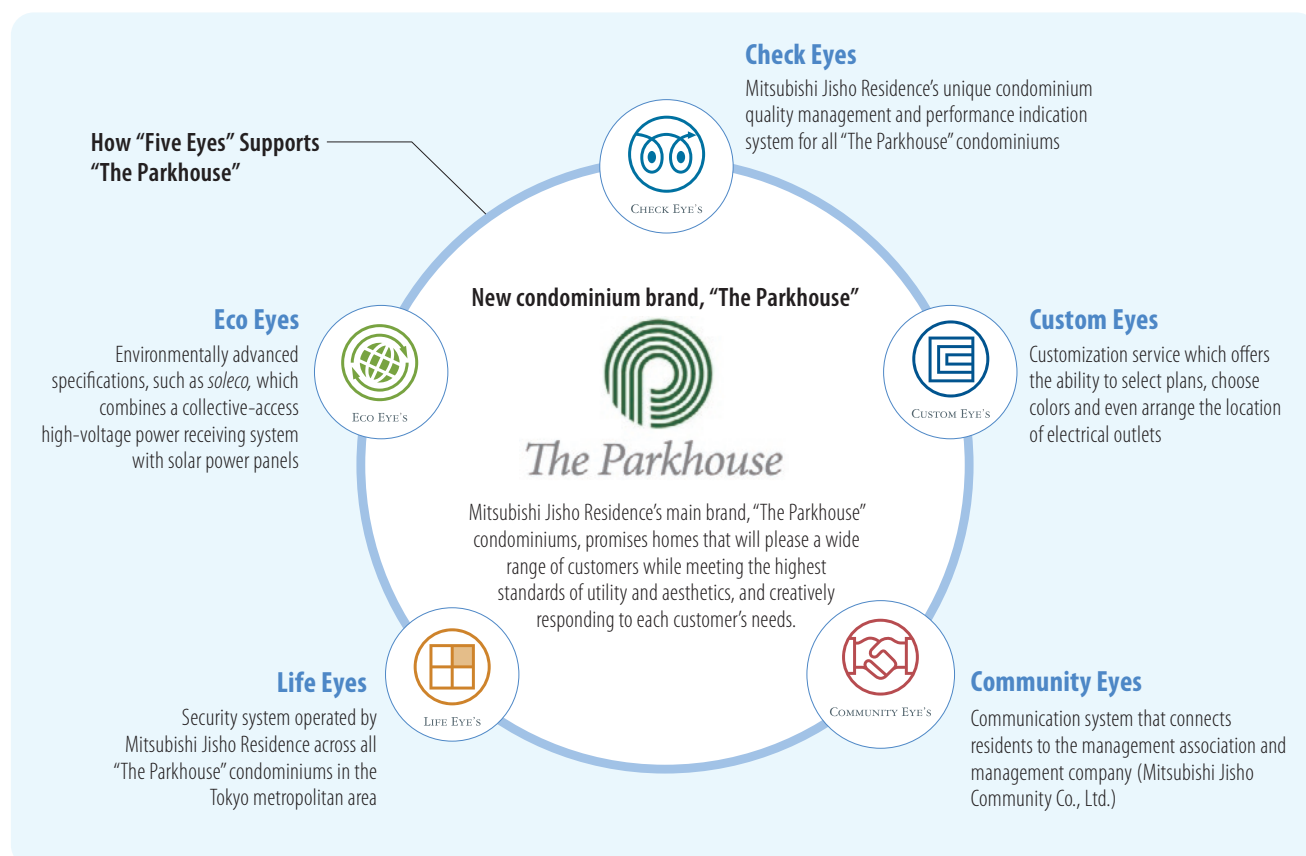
How “Five Eyes” Supports “The Parkhouse”

Check Eyes
Mitsubishi Jisho Residence’s unique condominium quality management and performance indication system for all “The Parkhouse” condominiums

CHECK EYE’S

New condominium brand, “The Parkhouse”

The Parkhouse

Mitsubishi Jisho Residence’s main brand, “The Parkhouse” condominiums, promises homes that will please a wide range of customers while meeting the highest standards of utility and aesthetics, and creatively responding to each customer’s needs.

Eco Eyes
Environmentally advanced specifications, such as *soleco,* which combines a collective-access high-voltage power receiving system with solar power panels

ECO EYE’S

Custom Eyes
Customization service which offers the ability to select plans, choose colors and even arrange the location of electrical outlets

CUSTOM EYE’S

Life Eyes
Security system operated by Mitsubishi Jisho Residence across all “The Parkhouse” condominiums in the Tokyo metropolitan area

LIFE EYE’S

Community Eyes
Communication system that connects residents to the management association and management company (Mitsubishi Jisho Community Co., Ltd.)

COMMUNITY EYE’S